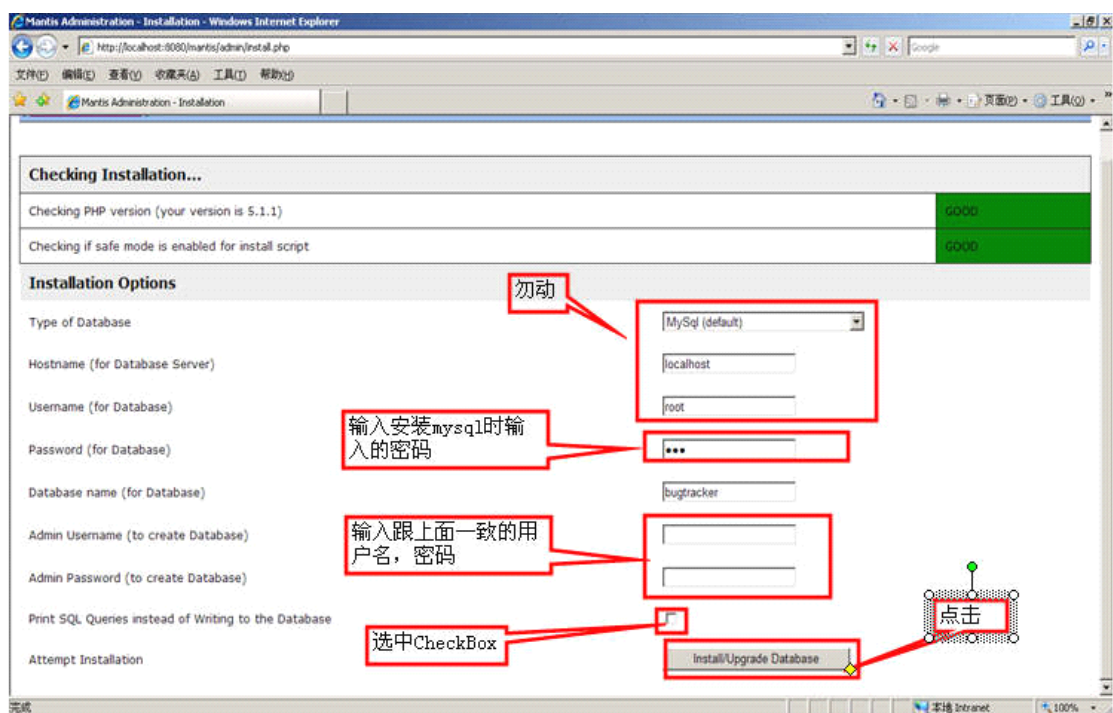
Mantis Administration - Installation - Windows Internet Explorer

http://localhost:8080/mantis/admin/install.php

Google

文件(F) 编辑(E) 查看(V) 收藏夹(A) 工具(T) 帮助(H)

Mantis Administration - Installation

页面(P) 工具(O)

| Checking Installation... | |
|---|---|
| Checking PHP version (your version is 5.1.1) | GOOD |
| Checking if safe mode is enabled for install script | GOOD |

Installation Options

勿动

Type of Database MySql (default)

Hostname (for Database Server) localhost

Username (for Database) root

输入安装mysql时输入的密码

Password (for Database) •••

Database name (for Database) bugtracker

输入跟上面一致的用户名，密码

Admin Username (to create Database)

Admin Password (to create Database)

点击

Print SQL Queries instead of Writing to the Database

选中CheckBox

Attempt Installation Install/Upgrade Database

完成

本地 Intranet 100%